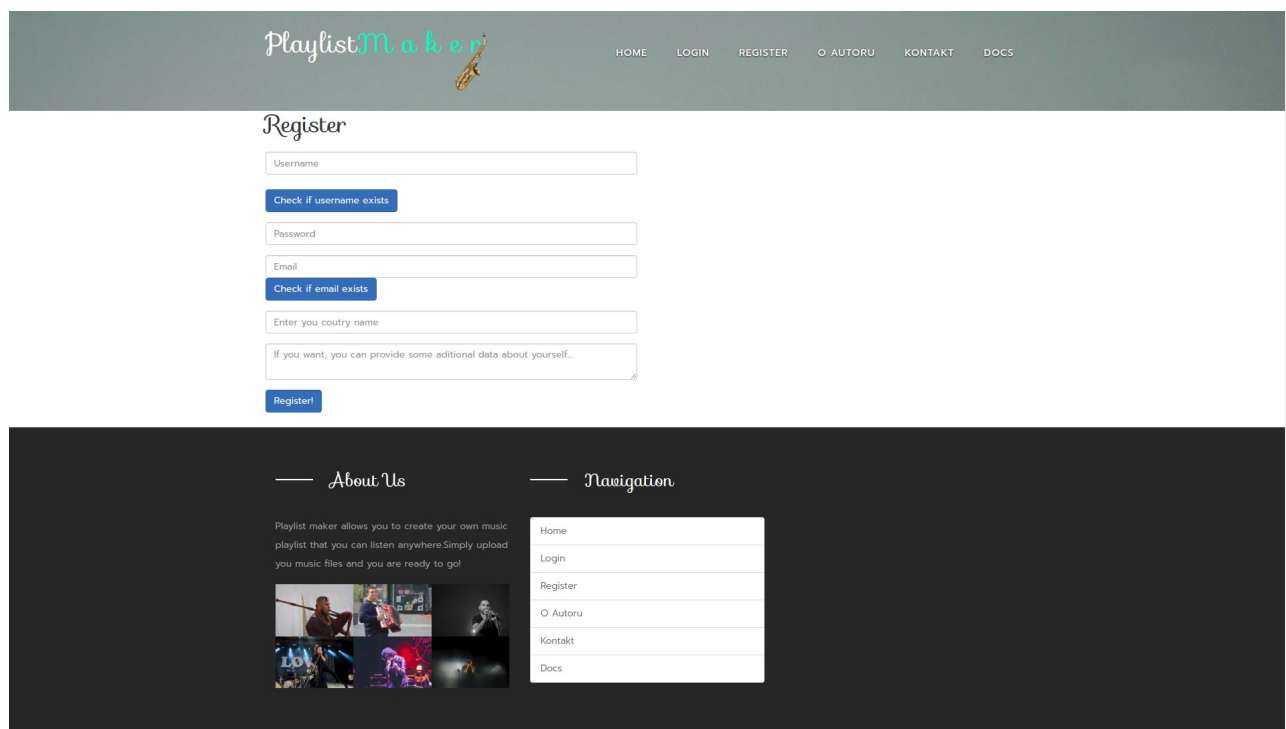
PlaylistMaker

HOME LOGIN REGISTER O AUTORU KONTAKT DOCS

Register

Username

Check if username exists

Password

Email

Check if email exists

Enter you coutry name

If you want, you can provide some aditional data about yourself...

Register!

About Us

Playlist maker allows you to create your own music playlist that you can listen anywhere.Simply upload you music files and you are ready to go!

Navigation

Home
Login
Register
O Autoru
Kontakt
Docs